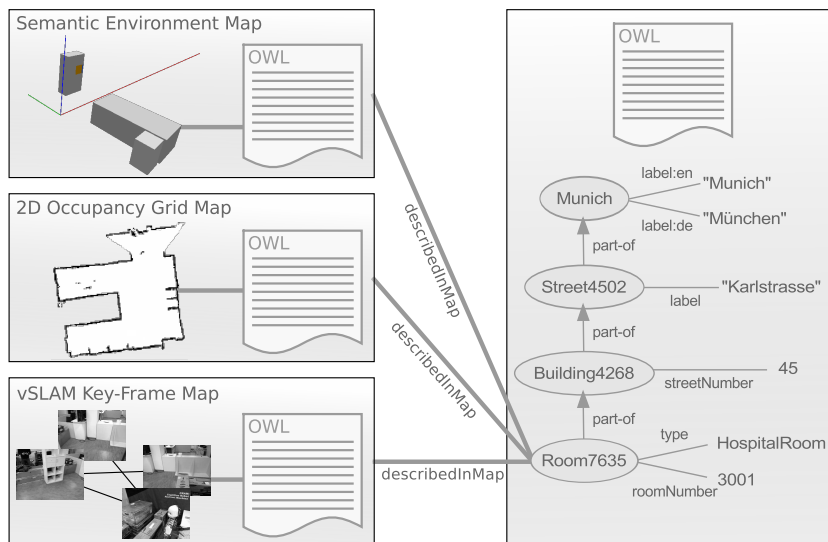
Semantic Environment Map

OWL

2D Occupancy Grid Map

OWL

vSLAM Key-Frame Map

OWL

describedInMap

describedInMap

describedInMap

OWL

Munich

label:en "Munich"

label:de "München"

part-of

Street4502

label "Karlstrasse"

part-of

Building4268

streetNumber 45

part-of

Room7635

type HospitalRoom

roomNumber 3001